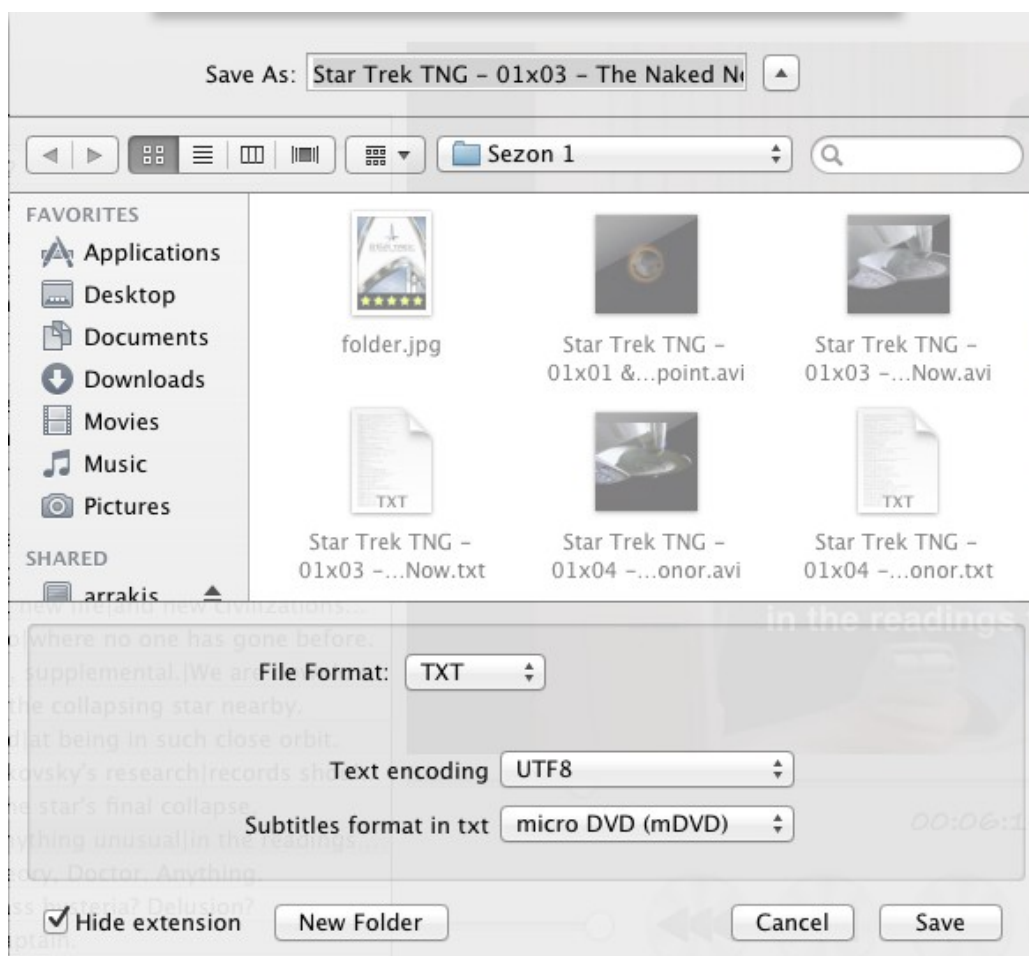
Save As: Star Trek TNG - 01x03 - The Naked N

Sezon 1

FAVORITES
Applications
Desktop
Documents
Downloads
Movies
Music
Pictures

SHARED
arrakis

folder.jpg
Star Trek TNG - 01x01 &...point.avi
Star Trek TNG - 01x03 -...Now.avi
TXT
Star Trek TNG - 01x03 -...Now.txt
Star Trek TNG - 01x04 -...onor.avi
TXT
Star Trek TNG - 01x04 -...onor.txt

new life|and new civilizations...
where no one has gone before.
supplemental.|We ar
the collapsing star nearby.
d at being in such close orbit.
kovsky's research|records sh
he star's final collapse.
ything unusual|in the readings.
ory, Doctor. Anything.
ss hysteria? Delusion?
aptain.

in the readings

00:06:1

File Format: TXT

Text encoding UTF8

Subtitles format in txt micro DVD (mDVD)

Hide extension
New Folder
Cancel
Save